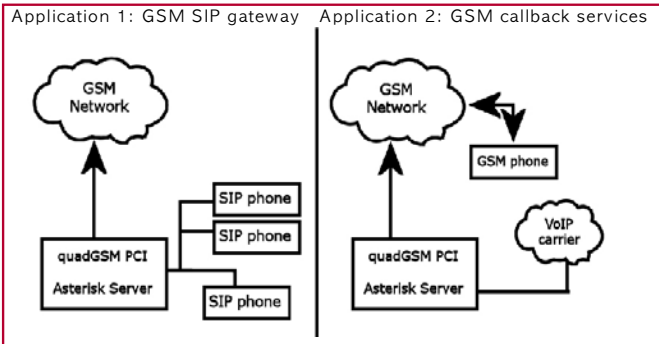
Application 1: GSM SIP gateway

GSM Network

SIP phone

SIP phone

quadGSM PCI

Asterisk Server

SIP phone

Application 2: GSM callback services

GSM Network

GSM phone

VoIP carrier

quadGSM PCI

Asterisk Server